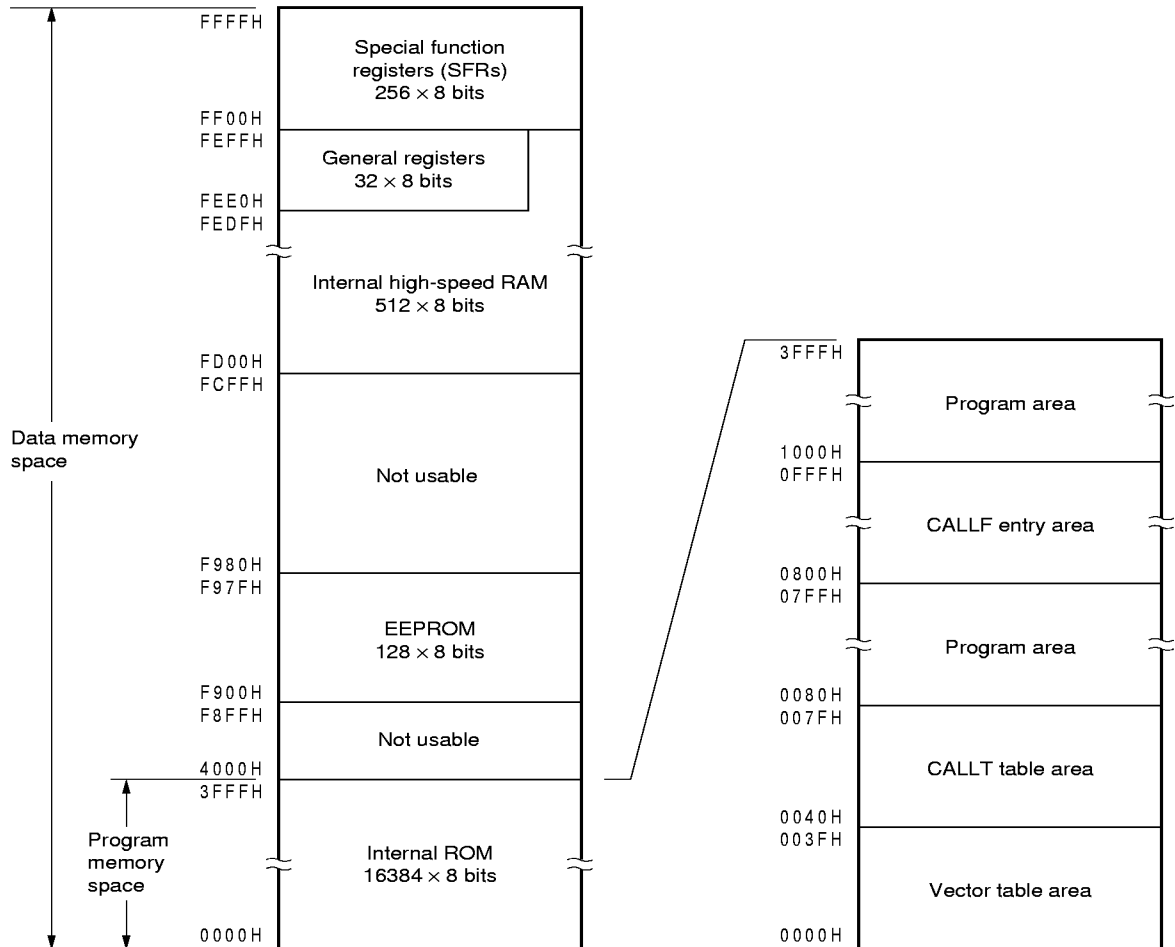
FFFFH
Special function registers (SFRs)
$256 \times 8$ bits
FF00H
FEFFH
General registers
$32 \times 8$ bits
FEE0H
FEDFH
Internal high-speed RAM
$512 \times 8$ bits
FD00H
FCFFH
Data memory space
Not usable
F980H
F97FH
EEPROM
$128 \times 8$ bits
F900H
F8FFH
Not usable
4000H
3FFFH
Program memory space
Internal ROM
$16384 \times 8$ bits
0000H

3FFFH
Program area
1000H
0FFFH
CALLF entry area
0800H
07FFH
Program area
0080H
007FH
CALLT table area
0040H
003FH
Vector table area
0000H